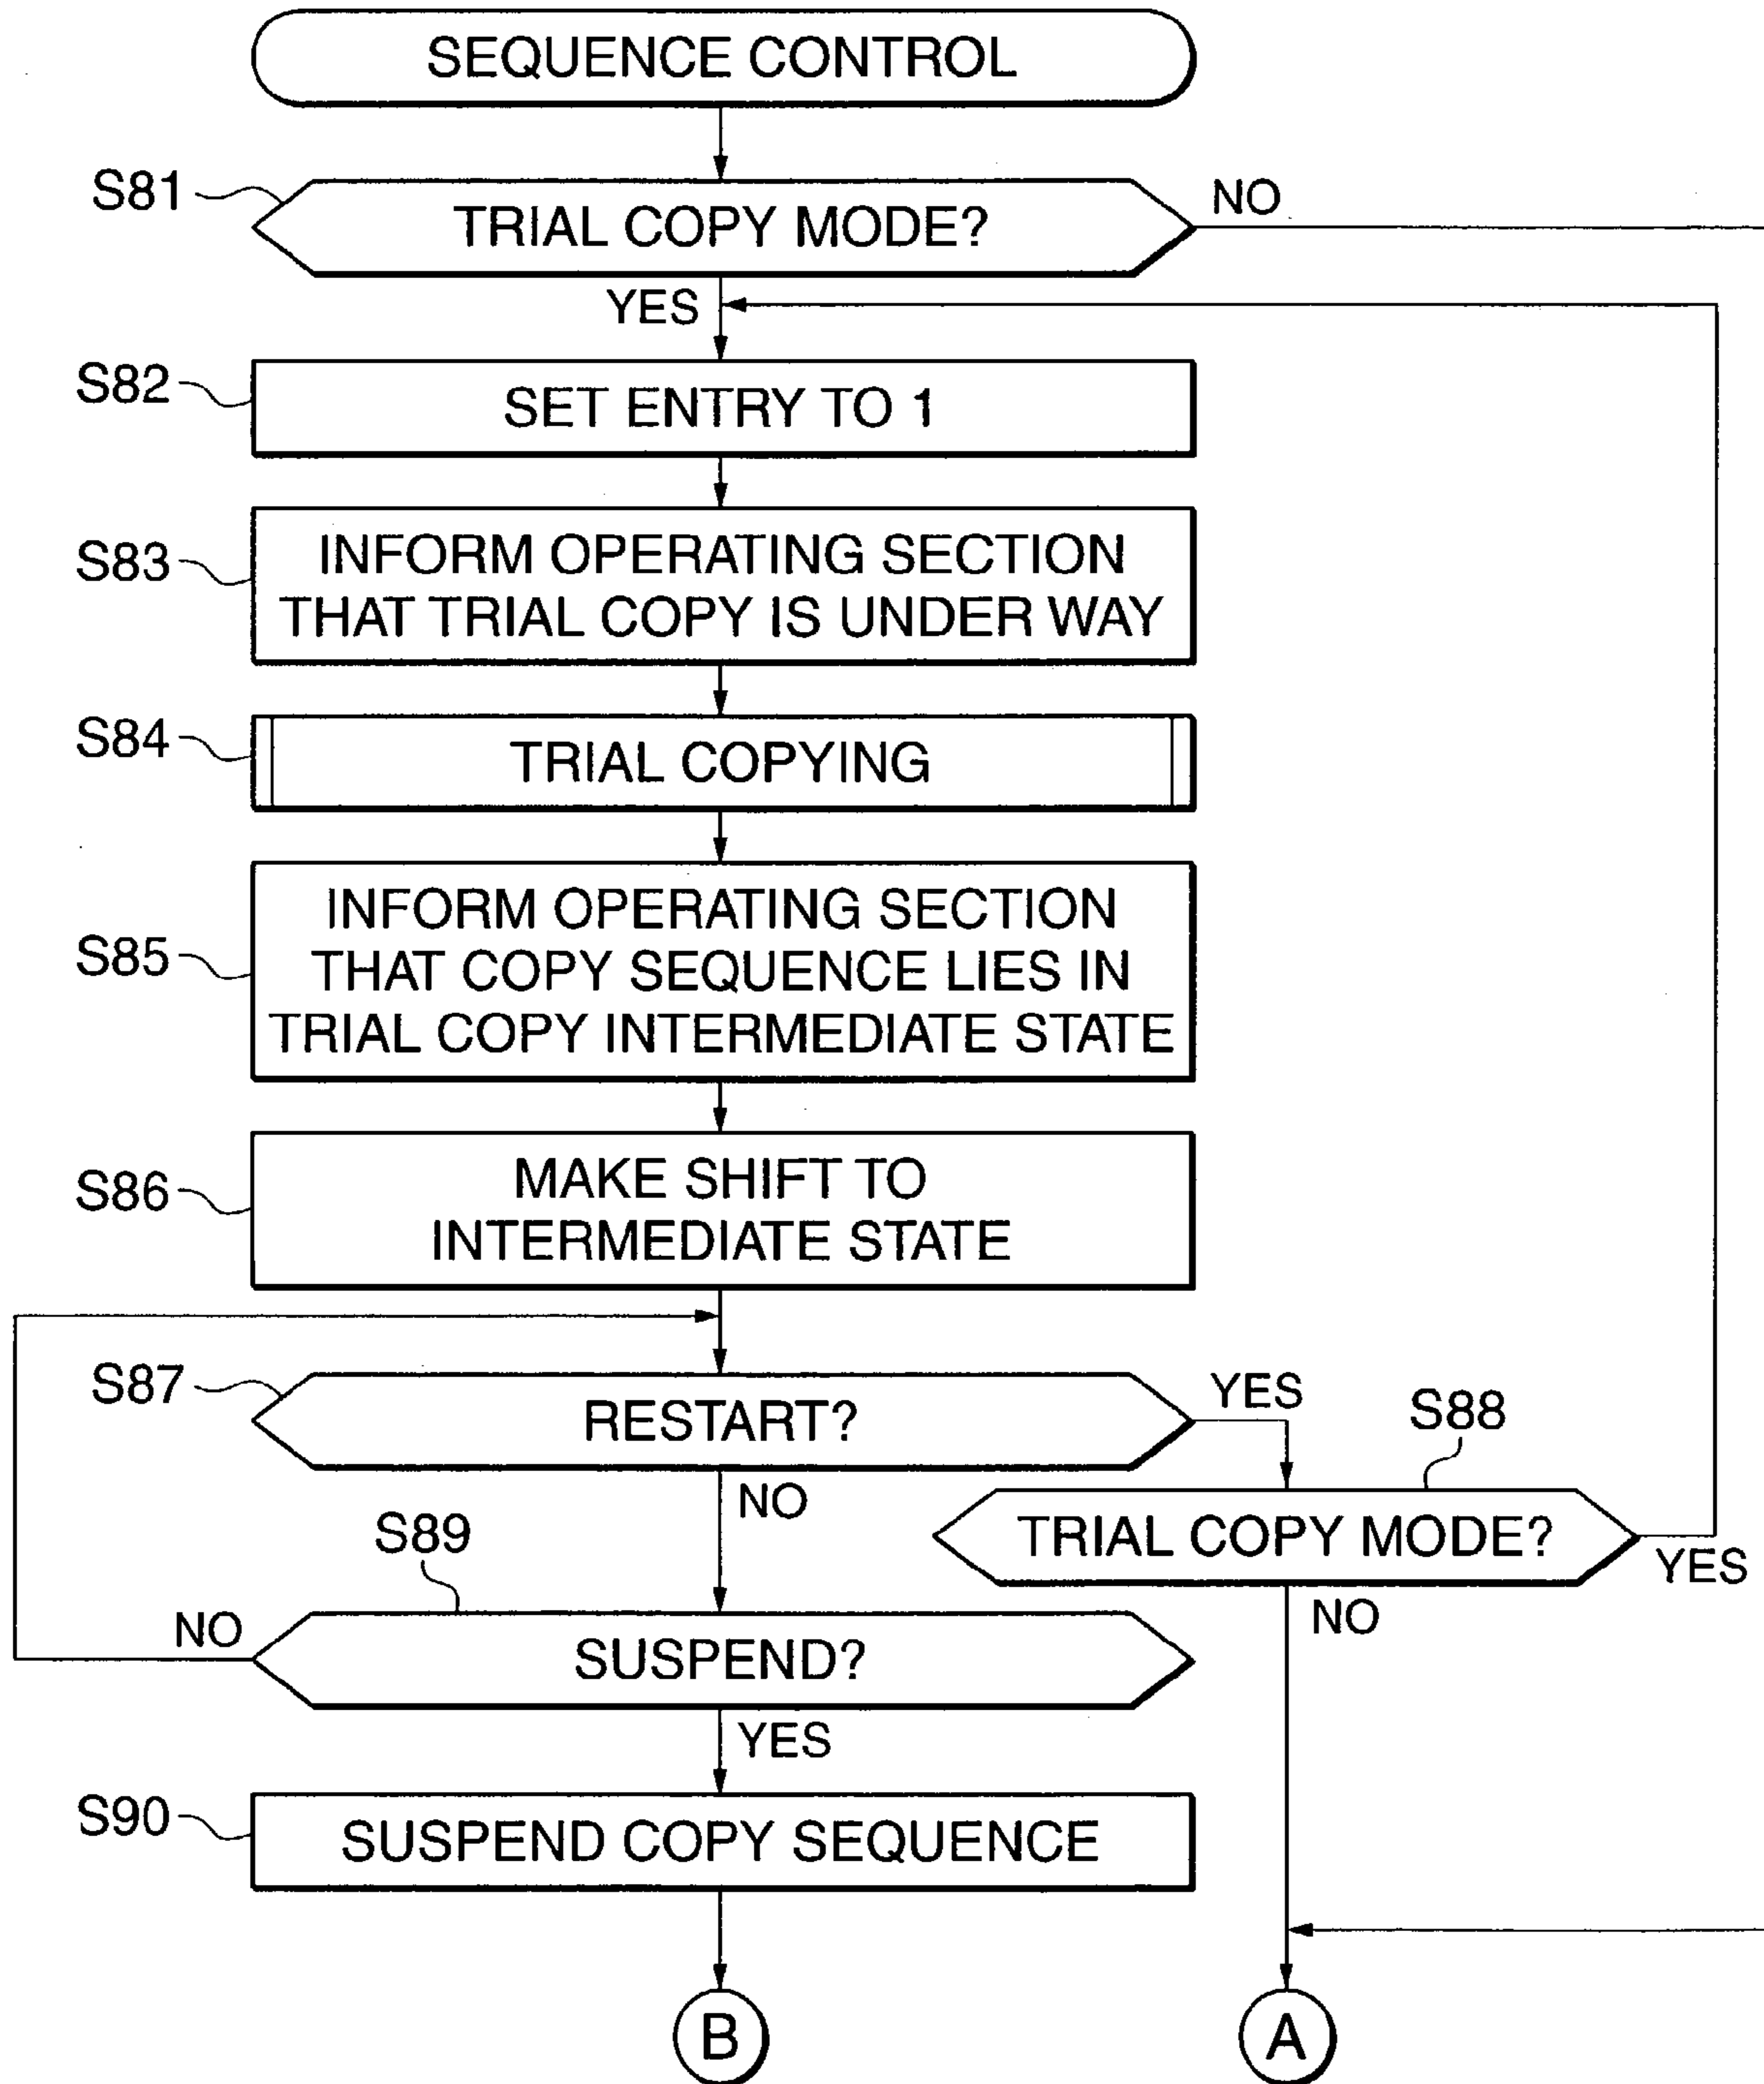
SEQUENCE CONTROL

S81

TRIAL COPY MODE?

NO

YES

S82

SET ENTRY TO 1

S83

INFORM OPERATING SECTION THAT TRIAL COPY IS UNDER WAY

S84

TRIAL COPYING

S85

INFORM OPERATING SECTION THAT COPY SEQUENCE LIES IN TRIAL COPY INTERMEDIATE STATE

S86

MAKE SHIFT TO INTERMEDIATE STATE

S87

RESTART?

YES

S88

NO

S89

TRIAL COPY MODE?

YES

NO

NO

SUSPEND?

YES

S90

SUSPEND COPY SEQUENCE

B

A